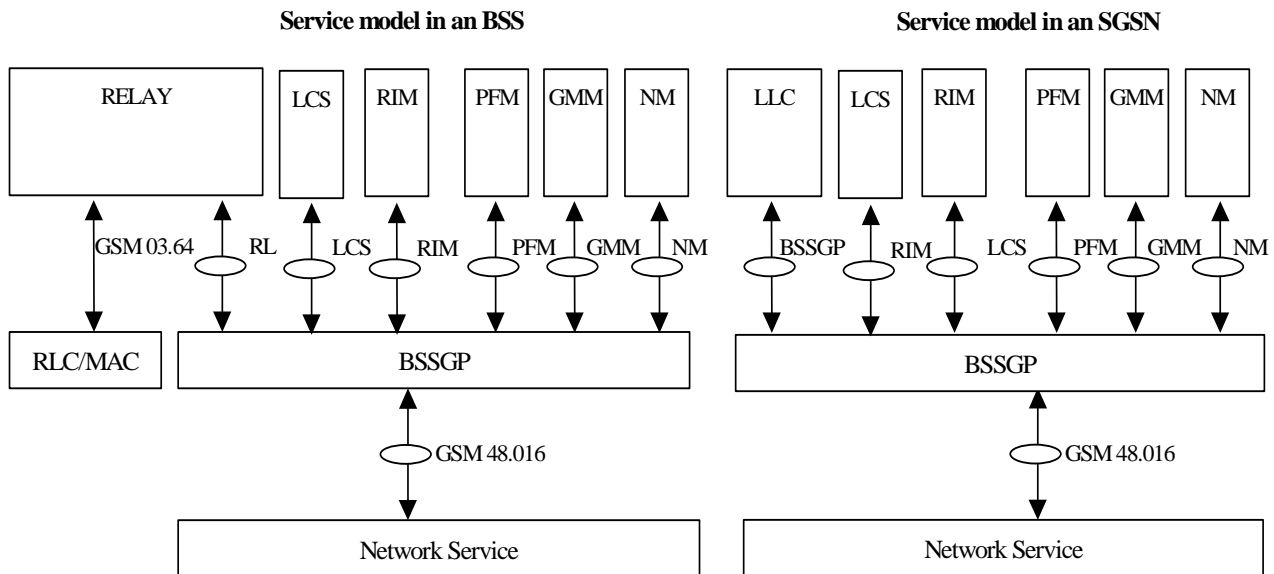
Service model in an BSS

RELAY

LCS

RIM

PFM

GMM

NM

GSM 03.64

RL

LCS

RIM

PFM

GMM

NM

RLC/MAC

BSSGP

GSM 48.016

Network Service

Service model in an SGSN

LLC

LCS

RIM

PFM

GMM

NM

BSSGP

RIM

LCS

PFM

GMM

NM

BSSGP

GSM 48.016

Network Service